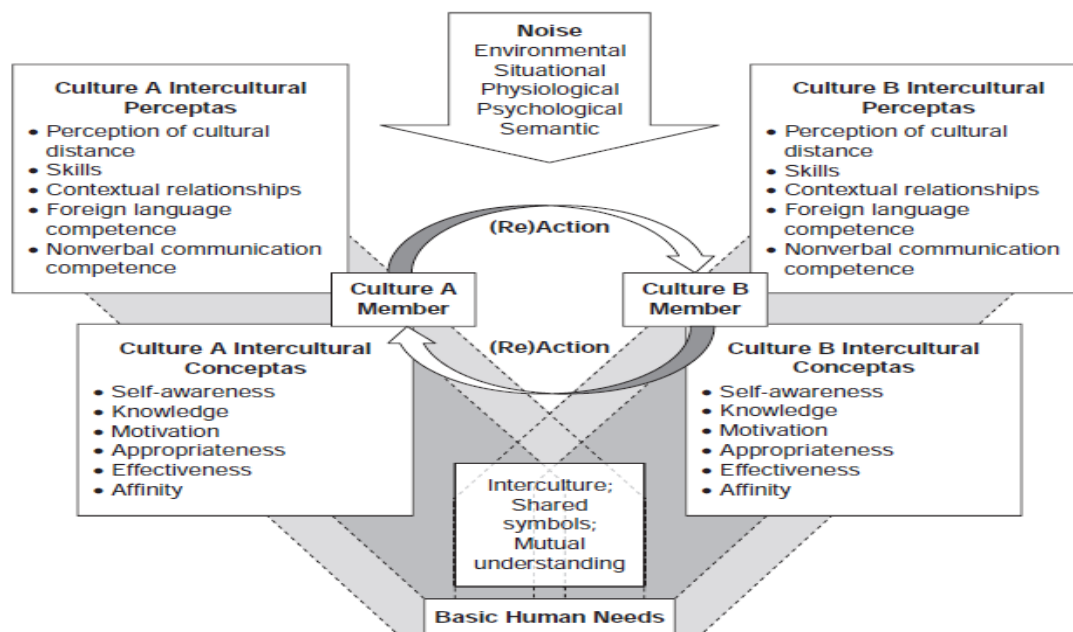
Noise
Environmental
Situational
Physiological
Psychological
Semantic

Culture A Intercultural Perceptas
• Perception of cultural distance
• Skills
• Contextual relationships
• Foreign language competence
• Nonverbal communication competence

Culture B Intercultural Perceptas
• Perception of cultural distance
• Skills
• Contextual relationships
• Foreign language competence
• Nonverbal communication competence

(Re)Action

Culture A Member

Culture B Member

(Re)Action

Culture A Intercultural Conceptas
• Self-awareness
• Knowledge
• Motivation
• Appropriateness
• Effectiveness
• Affinity

Culture B Intercultural Conceptas
• Self-awareness
• Knowledge
• Motivation
• Appropriateness
• Effectiveness
• Affinity

Interculture; Shared symbols; Mutual understanding

Basic Human Needs